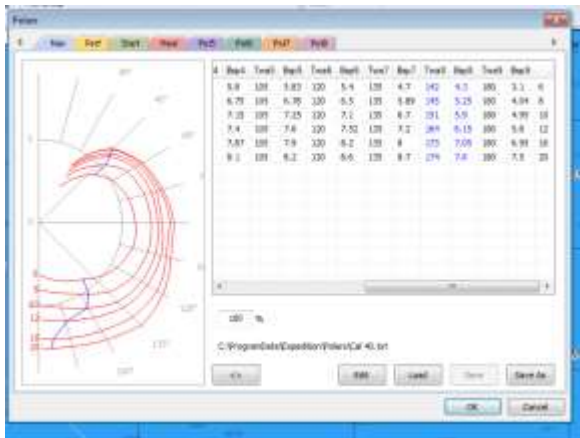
Polars

Nav | Perf | Start | Head | Pol5 | Pol6 | Pol7 | Pol8

| # | Bsp4 | Twa5 | Bsp5 | Twa6 | Bsp6 | Twa7 | Bsp7 | Twa8 | Bsp8 | Twa9 | Bsp9 |
|---|---|---|---|---|---|---|---|---|---|---|---|
| | 5.9 | 105 | 5.83 | 120 | 5.4 | 135 | 4.7 | 142 | 4.5 | 180 | 3.1 |
| | 6.75 | 105 | 6.76 | 120 | 6.5 | 135 | 5.89 | 145 | 5.25 | 180 | 4.04 |
| | 7.15 | 105 | 7.25 | 120 | 7.1 | 135 | 6.7 | 151 | 5.9 | 180 | 4.95 |
| | 7.4 | 105 | 7.6 | 120 | 7.52 | 135 | 7.2 | 163 | 6.15 | 180 | 5.8 |
| | 7.67 | 105 | 7.9 | 120 | 8.2 | 135 | 8 | 175 | 7.05 | 180 | 6.95 |
| | 8.1 | 105 | 8.2 | 120 | 8.6 | 135 | 8.7 | 179 | 7.8 | 180 | 7.5 |

100 %

C:\ProgramData\Expedition\Polars\Cal 40.txt

<> | Edit | Load | Save | Save As

OK | Cancel